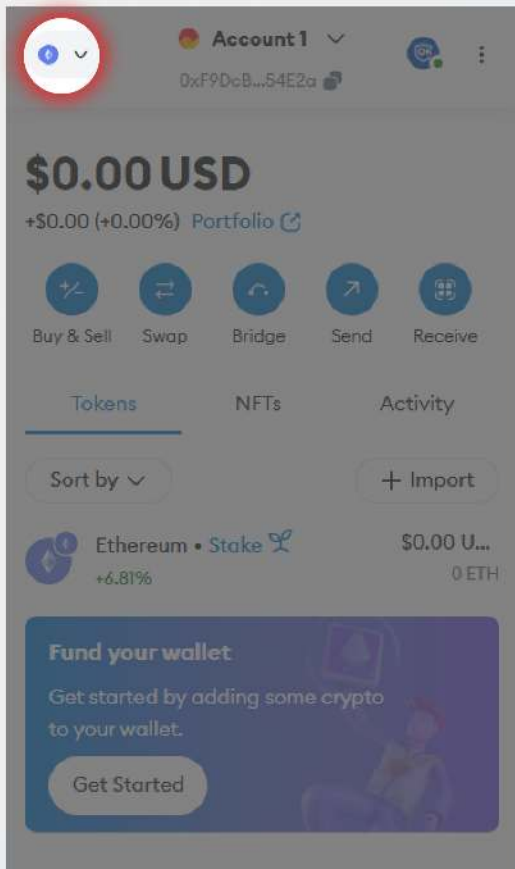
Account 1
0xF9DcB...54E2a

$0.00 USD
+$0.00 (+0.00%) Portfolio

Buy & Sell
Swap
Bridge
Send
Receive

Tokens
NFTs
Activity

Sort by
+ Import

Ethereum • Stake
+6.81%
$0.00 U...
0 ETH

Fund your wallet
Get started by adding some crypto to your wallet.
Get Started